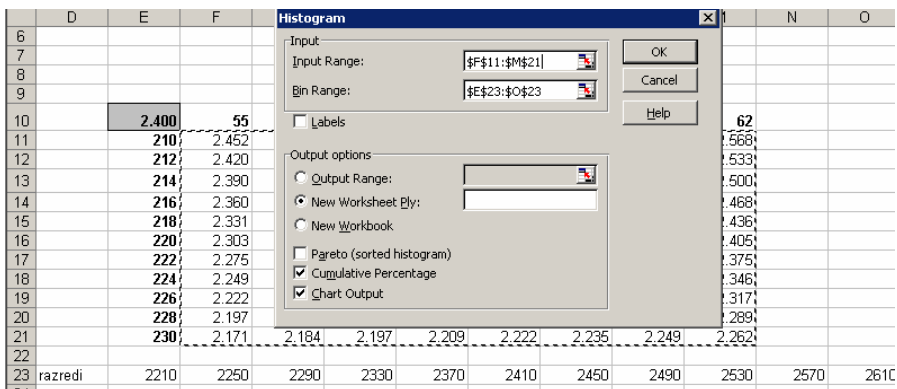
|  | D | E | F |  |  |  |  |  | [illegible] | N | O |
|---|---|---|---|---|---|---|---|---|---|---|---|
| 6 |  |  |  |  |  |  |  |  |  |  |  |
| 7 |  |  |  |  |  |  |  |  |  |  |  |
| 8 |  |  |  |  |  |  |  |  |  |  |  |
| 9 |  |  |  |  |  |  |  |  |  |  |  |
| 10 |  | 2.400 | 55 |  |  |  |  |  | 62 |  |  |
| 11 |  | 210 | 2.452 |  |  |  |  |  | .568 |  |  |
| 12 |  | 212 | 2.420 |  |  |  |  |  | .533 |  |  |
| 13 |  | 214 | 2.390 |  |  |  |  |  | .500 |  |  |
| 14 |  | 216 | 2.360 |  |  |  |  |  | .468 |  |  |
| 15 |  | 218 | 2.331 |  |  |  |  |  | .436 |  |  |
| 16 |  | 220 | 2.303 |  |  |  |  |  | .405 |  |  |
| 17 |  | 222 | 2.275 |  |  |  |  |  | .375 |  |  |
| 18 |  | 224 | 2.249 |  |  |  |  |  | .346 |  |  |
| 19 |  | 226 | 2.222 |  |  |  |  |  | .317 |  |  |
| 20 |  | 228 | 2.197 |  |  |  |  |  | .289 |  |  |
| 21 |  | 230 | 2.171 | 2.184 | 2.197 | 2.209 | 2.222 | 2.235 | 2.249 | 2.262 |  |
| 22 |  |  |  |  |  |  |  |  |  |  |  |
| 23 | razredi | 2210 | 2250 | 2290 | 2330 | 2370 | 2410 | 2450 | 2490 | 2530 | 2570 | 261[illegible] |

Histogram

Input
Input Range: $F$11:$M$21
Bin Range: $E$23:$O$23
Labels

OK
Cancel
Help

Output options
Output Range:
New Worksheet Ply:
New Workbook
Pareto (sorted histogram)
Cumulative Percentage
Chart Output